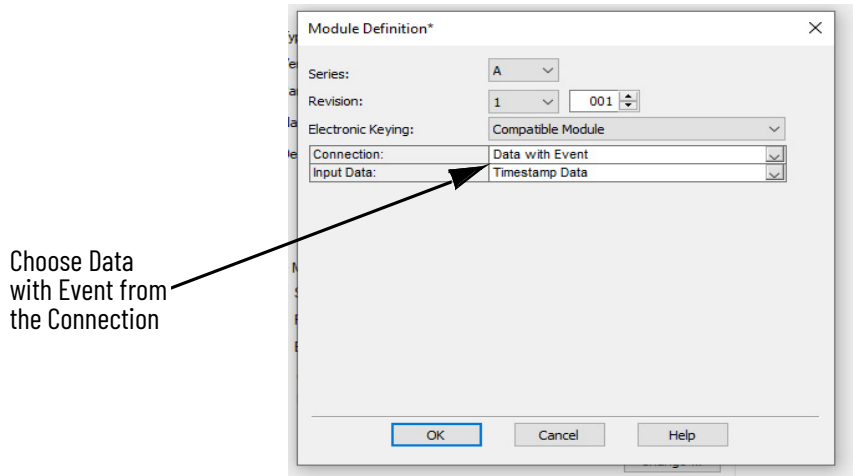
Module Definition*

×

Series: A

Revision: 1 001

Electronic Keying: Compatible Module

| Connection: | Data with Event |
|---|---|
| Input Data: | Timestamp Data |

Choose Data with Event from the Connection

OK Cancel Help